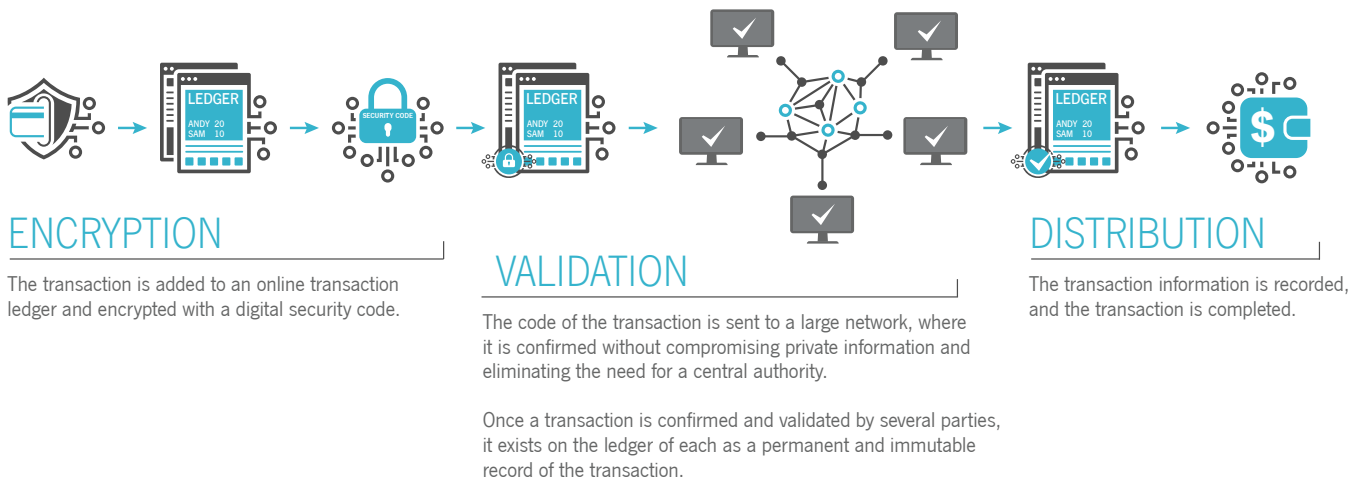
LEDGER
ANDY 20
SAM 10

SECURITY CODE

LEDGER
ANDY 20
SAM 10

LEDGER
ANDY 20
SAM 10

$

ENCRYPTION

The transaction is added to an online transaction ledger and encrypted with a digital security code.

VALIDATION

The code of the transaction is sent to a large network, where it is confirmed without compromising private information and eliminating the need for a central authority.

Once a transaction is confirmed and validated by several parties, it exists on the ledger of each as a permanent and immutable record of the transaction.

DISTRIBUTION

The transaction information is recorded, and the transaction is completed.